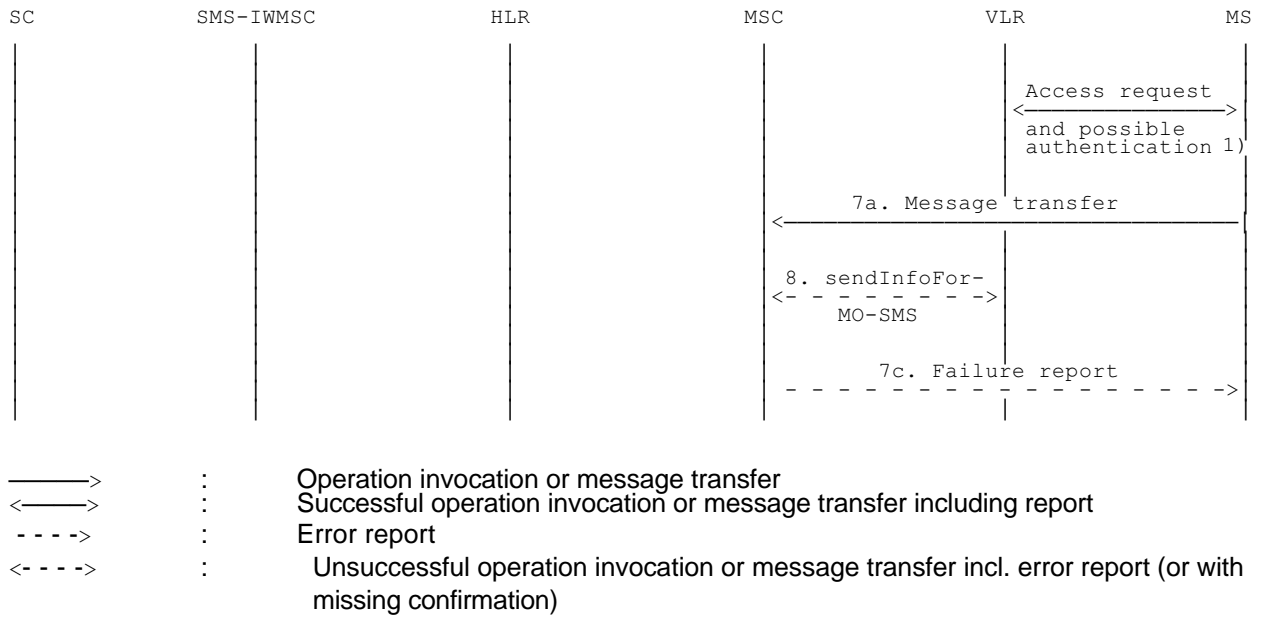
SC SMS-IWMSC HLR MSC VLR MS

Access request

and possible authentication 1)

7a. Message transfer

8. sendInfoFor-MO-SMS

7c. Failure report

——> : Operation invocation or message transfer
<——> : Successful operation invocation or message transfer including report
- - - -> : Error report
<- - - -> : Unsuccessful operation invocation or message transfer incl. error report (or with missing confirmation)